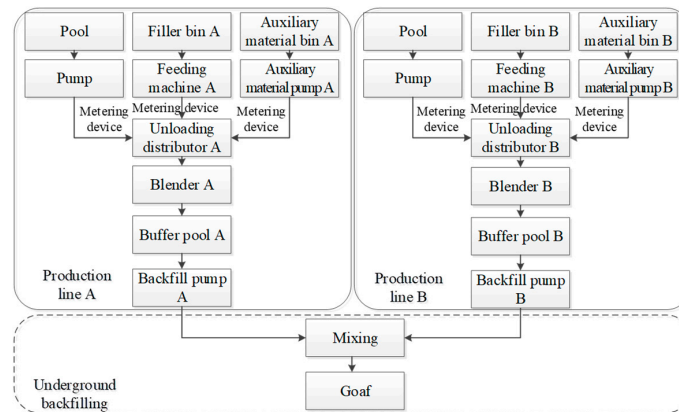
Pool

Filler bin A

Auxiliary material bin A

Pump

Feeding machine A

Auxiliary material pump A

Metering device

Metering device

Metering device

Unloading distributor A

Blender A

Buffer pool A

Production line A

Backfill pump A

Pool

Filler bin B

Auxiliary material bin B

Pump

Feeding machine B

Auxiliary material pump B

Metering device

Metering device

Metering device

Unloading distributor B

Blender B

Buffer pool B

Production line B

Backfill pump B

Mixing

Underground backfilling

Goaf